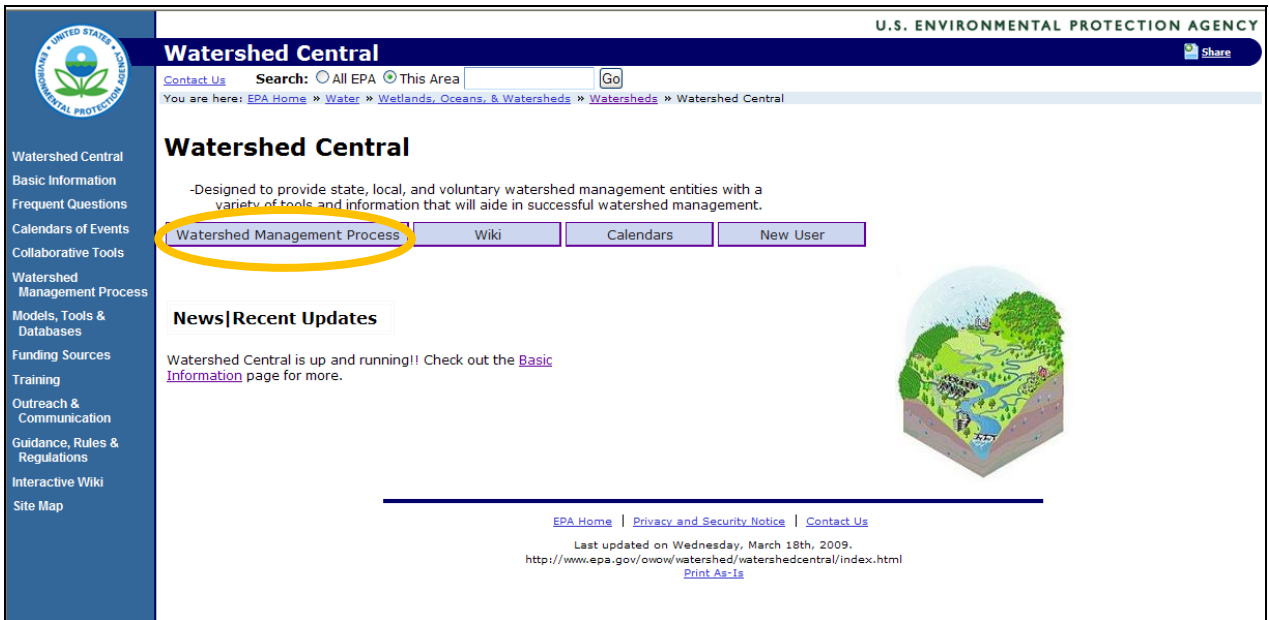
UNITED STATES ENVIRONMENTAL PROTECTION AGENCY

U.S. ENVIRONMENTAL PROTECTION AGENCY

Watershed Central

Share

Contact Us   Search: All EPA  This Area  Go

You are here: EPA Home » Water » Wetlands, Oceans, & Watersheds » Watersheds » Watershed Central

Watershed Central
Basic Information
Frequent Questions
Calendars of Events
Collaborative Tools
Watershed Management Process
Models, Tools & Databases
Funding Sources
Training
Outreach & Communication
Guidance, Rules & Regulations
Interactive Wiki
Site Map

Watershed Central

-Designed to provide state, local, and voluntary watershed management entities with a variety of tools and information that will aide in successful watershed management.

Watershed Management Process | Wiki | Calendars | New User

News|Recent Updates

Watershed Central is up and running!! Check out the Basic Information page for more.

EPA Home | Privacy and Security Notice | Contact Us

Last updated on Wednesday, March 18th, 2009.
http://www.epa.gov/owow/watershed/watershedcentral/index.html
Print As-Is